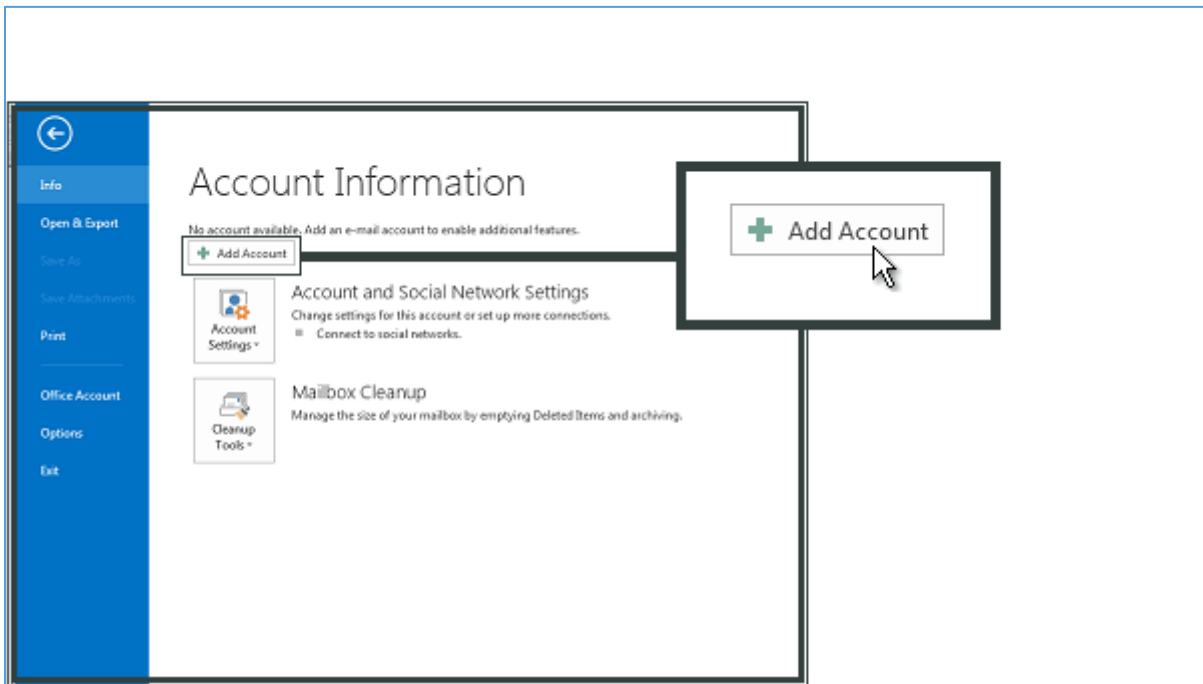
Info

Open & Export

Save As

Save Attachments

Print

Office Account

Options

Exit

Account Information

No account available. Add an e-mail account to enable additional features.

Add Account

Add Account

Account Settings

Account and Social Network Settings

Change settings for this account or set up more connections.

Connect to social networks.

Cleanup Tools

Mailbox Cleanup

Manage the size of your mailbox by emptying Deleted Items and archiving.